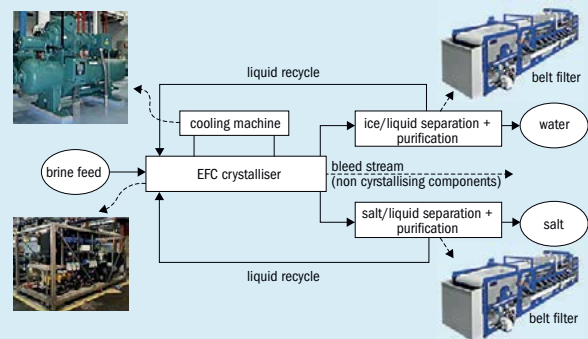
liquid recycle

belt filter

cooling machine

ice/liquid separation + purification

water

brine feed

EFC crystalliser

bleed stream (non cyrstallising components)

salt/liquid separation + purification

salt

liquid recycle

belt filter